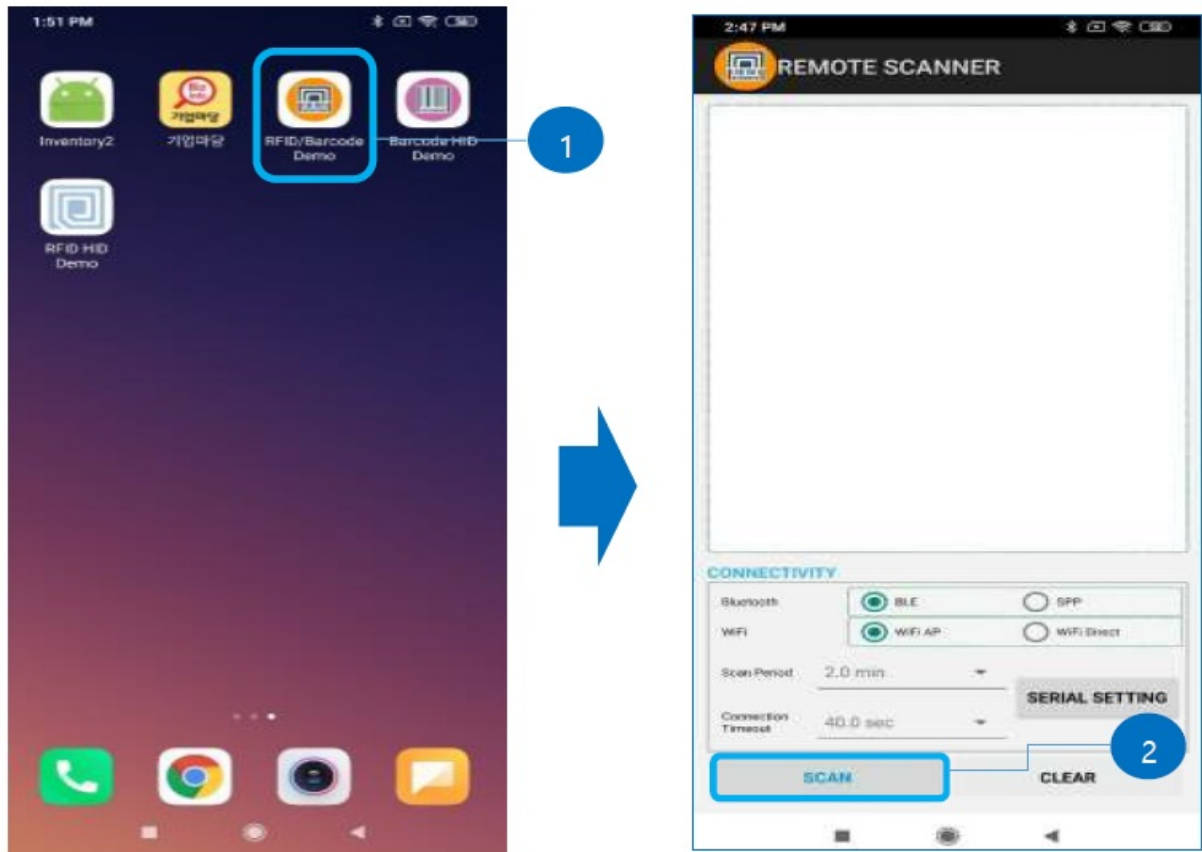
1:51 PM

Inventory2

기업마당

기업마당

RFID/Barcode Demo

Barcode HID Demo

1

RFID HID Demo

2:47 PM

REMOTE SCANNER

CONNECTIVITY

Bluetooth

BLE

SPP

WiFi

WiFi AP

WiFi Direct

Scan Period

2.0 min

SERIAL SETTING

Connection Timeout

40.0 sec

2

SCAN

CLEAR